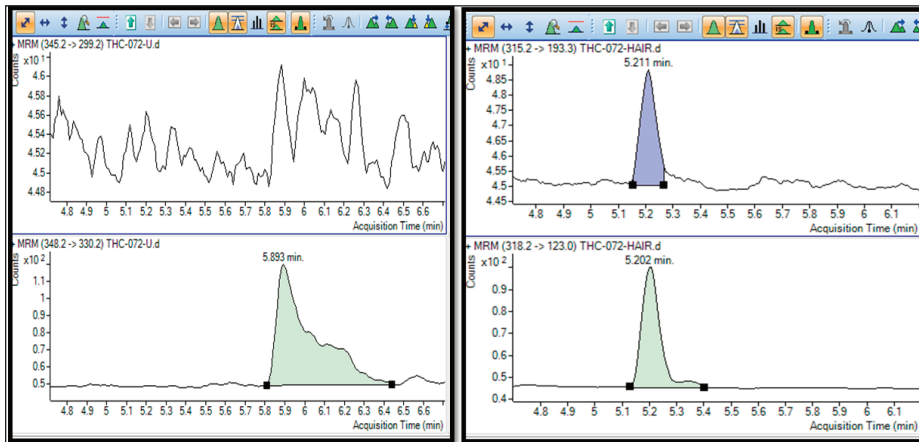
+ MRM (345.2 -> 299.2) THC-072-U.d
Counts
x10 1
4.6
4.58
4.56
4.54
4.52
4.5
4.48
4.8 4.9 5 5.1 5.2 5.3 5.4 5.5 5.6 5.7 5.8 5.9 6 6.1 6.2 6.3 6.4 6.5 6.6
Acquisition Time (min)

+ MRM (348.2 -> 330.2) THC-072-U.d
Counts
x10 2
5.893 min.
1.1
1
0.9
0.8
0.7
0.6
0.5
4.8 4.9 5 5.1 5.2 5.3 5.4 5.5 5.6 5.7 5.8 5.9 6 6.1 6.2 6.3 6.4 6.5 6.6
Acquisition Time (min)

+ MRM (315.2 -> 193.3) THC-072-HAIR.d
Counts
x10 1
5.211 min.
4.9
4.85
4.8
4.75
4.7
4.65
4.6
4.55
4.5
4.45
4.8 4.9 5 5.1 5.2 5.3 5.4 5.5 5.6 5.7 5.8 5.9 6 6.1
Acquisition Time (min)

+ MRM (318.2 -> 123.0) THC-072-HAIR.d
Counts
x10 2
5.202 min.
0.9
0.8
0.7
0.6
0.5
0.4
4.8 4.9 5 5.1 5.2 5.3 5.4 5.5 5.6 5.7 5.8 5.9 6 6.1
Acquisition Time (min)